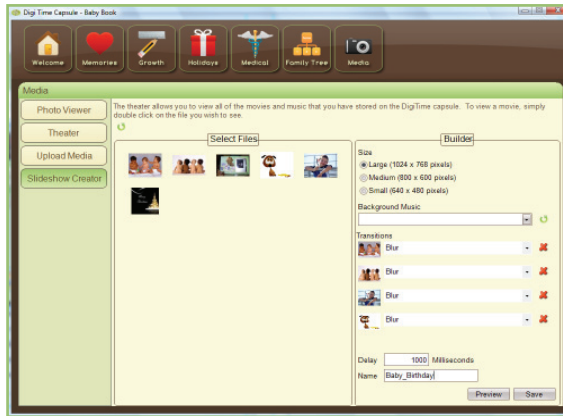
Digi Time Capsule - Baby Book

Welcome
Memories
Growth
Holidays
Medical
Family Tree
Media

Media

Photo Viewer
Theater
Upload Media
Slideshow Creator

The theater allows you to view all of the movies and music that you have stored on the DigiTime capsule. To view a movie, simply double click on the file you wish to see.

Select Files

Builder

Size
Large (1024 x 768 pixels)
Medium (800 x 600 pixels)
Small (640 x 480 pixels)

Background Music

Transitions
Blur
Blur
Blur
Blur

Delay 1000 Milliseconds
Name Baby_Birthday

Preview
Save